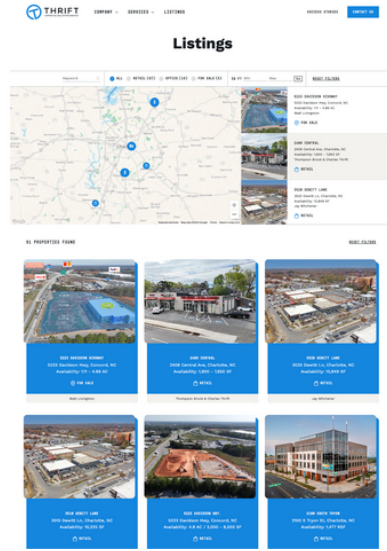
THRIFT

COMPANY SERVICES LISTINGS

SUCCESS STORIES CONTACT US

Listings

Keyword ALL RETAIL (37) OFFICE (14) FOR SALE (9)

RESET FILTERS

5325 DAVIDSON HIGHWAY
5325 Davidson Hwy, Concord, NC
Availability: 1.11 - 4.65 AC
Beth Livingston

FOR SALE

2300 CENTRAL
2308 Central Ave, Charlotte, NC
Availability: 1,800 - 7,800 SF
Thompson Brook & Charles Thrift

RETAIL

3000 DEWITT LANE
3010 Dewitt Ln, Charlotte, NC
Availability: 15,809 SF
Jay Whitener

RETAIL

91 PROPERTIES FOUND

RESET FILTERS

5325 DAVIDSON HIGHWAY
5325 Davidson Hwy, Concord, NC
Availability: 1.11 - 4.65 AC

FOR SALE

Beth Livingston

2300 CENTRAL
2308 Central Ave, Charlotte, NC
Availability: 1,800 - 7,800 SF

RETAIL

Thompson Brook & Charles Thrift

3000 DEWITT LANE
3010 Dewitt Ln, Charlotte, NC
Availability: 15,809 SF

RETAIL

Jay Whitener

3010 DEWITT LN
3010 Dewitt Ln, Charlotte, NC
Availability: 15,225 SF

RETAIL

5325 DAVIDSON HWY.
5325 Davidson Hwy, Concord, NC
Availability: 4.8 AC / 3,000 - 8,000 SF

RETAIL

2500 SOUTH TRYON
2500 S Tryon St, Charlotte, NC
Availability: 1,477 RSF

RETAIL